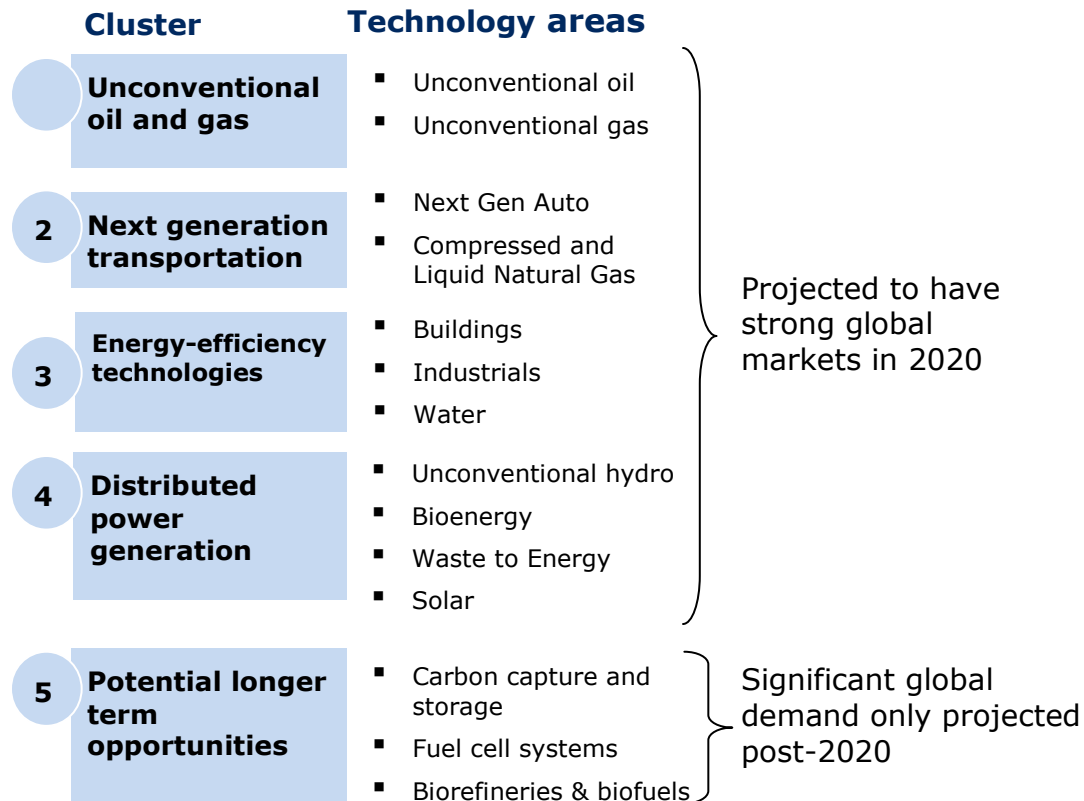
| Cluster | Technology areas |
|---|---|
| Unconventional oil and gas | Unconventional oil; Unconventional gas |
| 2 Next generation transportation | Next Gen Auto; Compressed and Liquid Natural Gas |
| 3 Energy-efficiency technologies | Buildings; Industrials; Water |
| 4 Distributed power generation | Unconventional hydro; Bioenergy; Waste to Energy; Solar |
| 5 Potential longer term opportunities | Carbon capture and storage; Fuel cell systems; Biorefineries & biofuels |

Projected to have strong global markets in 2020

Significant global demand only projected post-2020